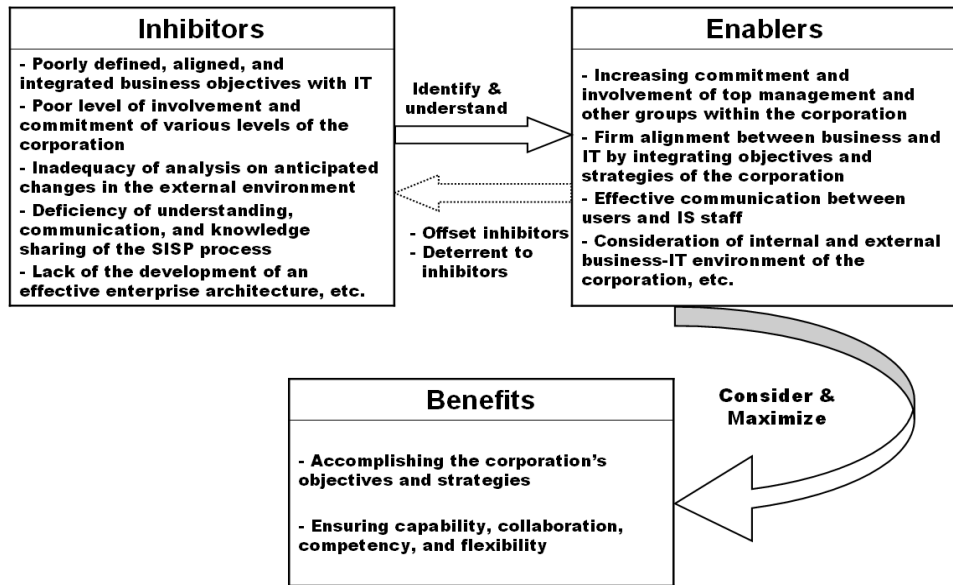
Inhibitors

- Poorly defined, aligned, and integrated business objectives with IT
- Poor level of involvement and commitment of various levels of the corporation
- Inadequacy of analysis on anticipated changes in the external environment
- Deficiency of understanding, communication, and knowledge sharing of the SISP process
- Lack of the development of an effective enterprise architecture, etc.

Identify & understand

- Offset inhibitors
- Deterrent to inhibitors

Enablers

- Increasing commitment and involvement of top management and other groups within the corporation
- Firm alignment between business and IT by integrating objectives and strategies of the corporation
- Effective communication between users and IS staff
- Consideration of internal and external business-IT environment of the corporation, etc.

Consider & Maximize

Benefits

- Accomplishing the corporation's objectives and strategies

- Ensuring capability, collaboration, competency, and flexibility